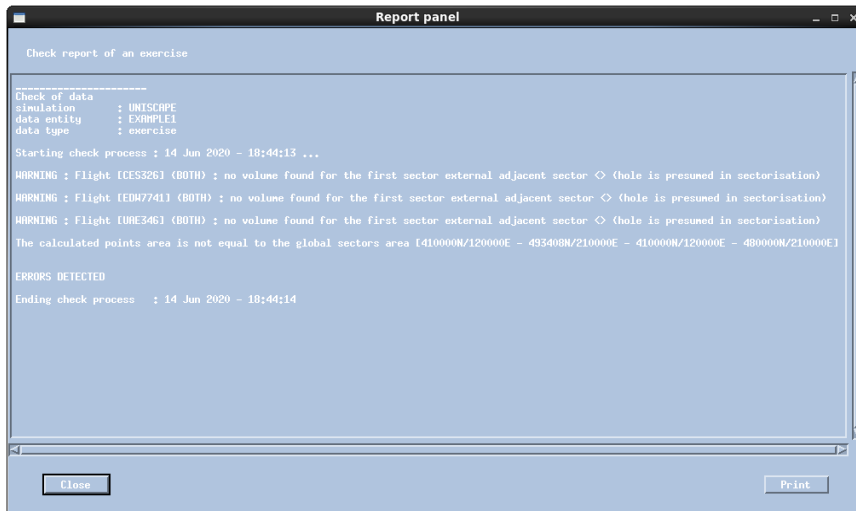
Report panel

Check report of an exercise

----------------------
Check of data
simulation : UNISCAPE
data entity : EXAMPLE1
data type : exercise

Starting check process : 14 Jun 2020 - 18:44:13 ...

WARNING : Flight [CES326] (BOTH) : no volume found for the first sector external adjacent sector <> (hole is presumed in sectorisation)

WARNING : Flight [EDW7741] (BOTH) : no volume found for the first sector external adjacent sector <> (hole is presumed in sectorisation)

WARNING : Flight [UAE346] (BOTH) : no volume found for the first sector external adjacent sector <> (hole is presumed in sectorisation)

The calculated points area is not equal to the global sectors area [410000N/120000E - 493408N/210000E - 410000N/120000E - 480000N/210000E]

ERRORS DETECTED

Ending check process : 14 Jun 2020 - 18:44:14

Close

Print